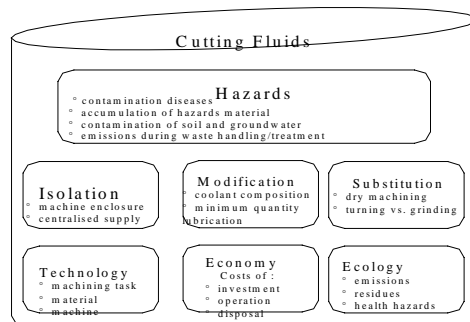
Cutting Fluids

Hazards
◦ contamination diseases
◦ accumulation of hazards material
◦ contamination of soil and groundwater
◦ emissions during waste handling/treatment

Isolation
◦ machine enclosure
◦ centralised supply

Modification
◦ coolant composition
◦ minimum quantity lubrication

Substitution
◦ dry machining
◦ turning vs. grinding

Technology
◦ machining task
◦ material
◦ machine

Economy
Costs of:
◦ investment
◦ operation
◦ disposal

Ecology
◦ emissions
◦ residues
◦ health hazards